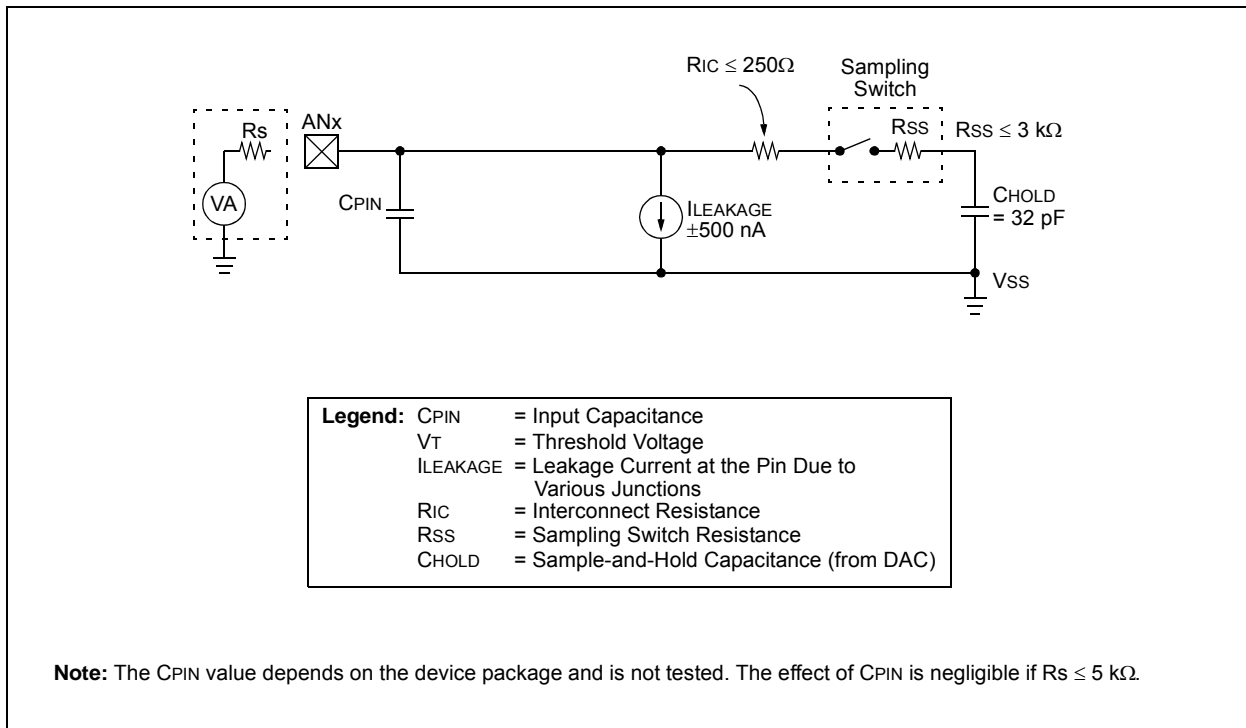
RIC $\leq 250\Omega$

Sampling Switch

Rs

ANx

RSS

RSS $\leq 3$ k$\Omega$

VA

CPIN

ILEAKAGE $\pm500$ nA

CHOLD = 32 pF

VSS

| Legend: | | |
|---|---|---|
| | CPIN | = Input Capacitance |
| | VT | = Threshold Voltage |
| | ILEAKAGE | = Leakage Current at the Pin Due to Various Junctions |
| | RIC | = Interconnect Resistance |
| | RSS | = Sampling Switch Resistance |
| | CHOLD | = Sample-and-Hold Capacitance (from DAC) |

**Note:** The CPIN value depends on the device package and is not tested. The effect of CPIN is negligible if Rs $\leq 5$ k$\Omega$.